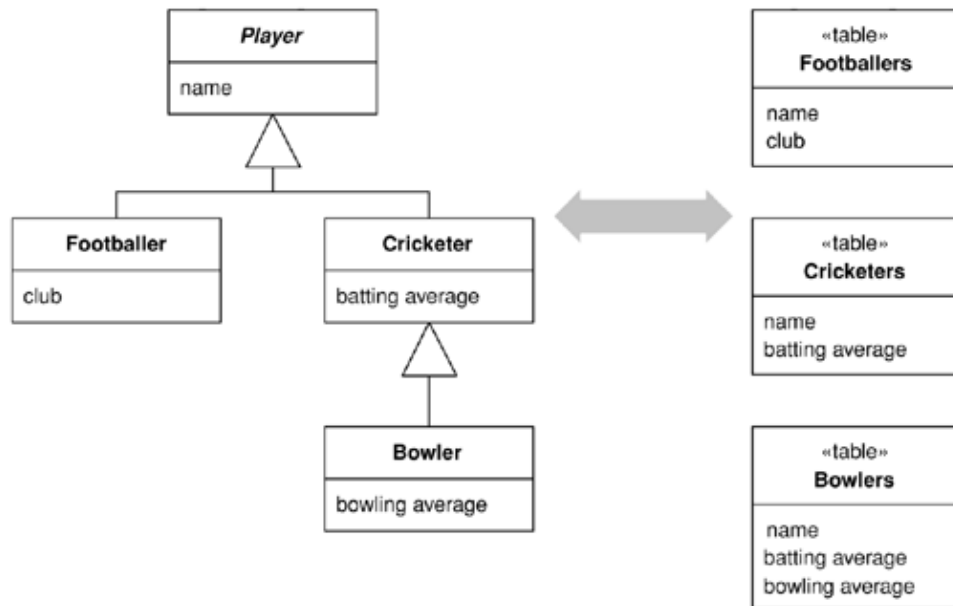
Player
name

Footballer
club

Cricketer
batting average

Bowler
bowling average

«table»
Footballers
name
club

«table»
Cricketers
name
batting average

«table»
Bowlers
name
batting average
bowling average